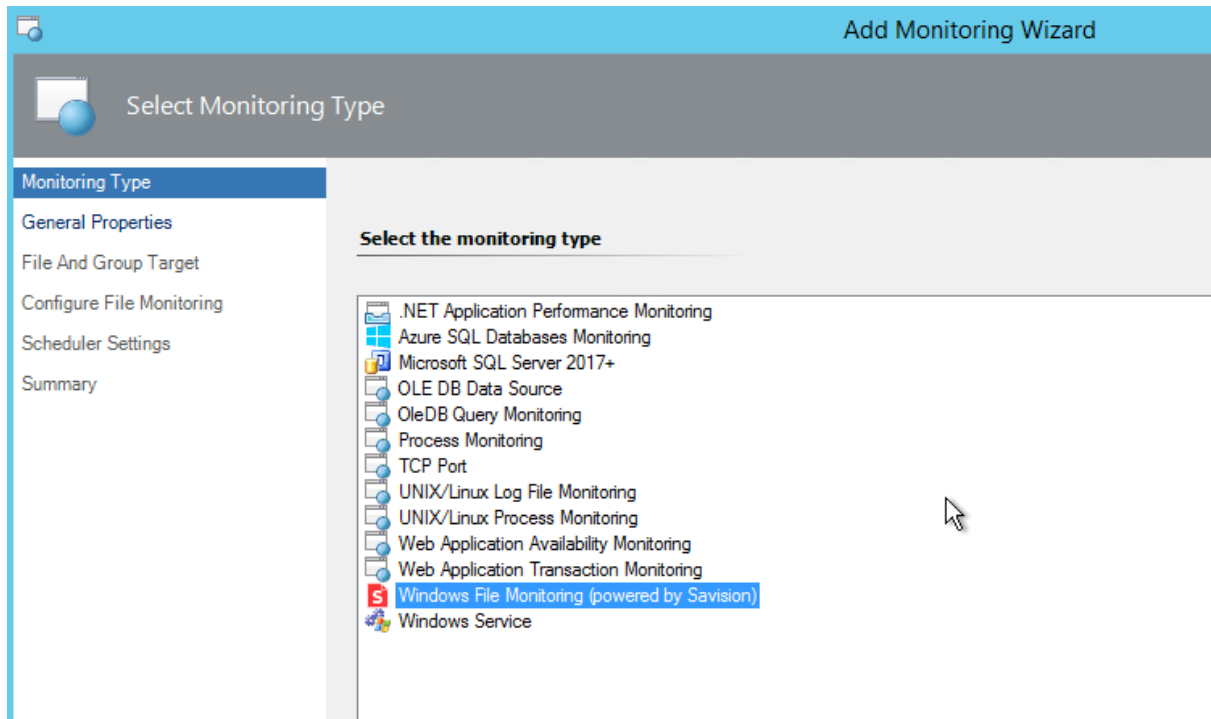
Add Monitoring Wizard

Select Monitoring Type

Monitoring Type
General Properties
File And Group Target
Configure File Monitoring
Scheduler Settings
Summary

Select the monitoring type

.NET Application Performance Monitoring
Azure SQL Databases Monitoring
Microsoft SQL Server 2017+
OLE DB Data Source
OleDB Query Monitoring
Process Monitoring
TCP Port
UNIX/Linux Log File Monitoring
UNIX/Linux Process Monitoring
Web Application Availability Monitoring
Web Application Transaction Monitoring
Windows File Monitoring (powered by Savision)
Windows Service